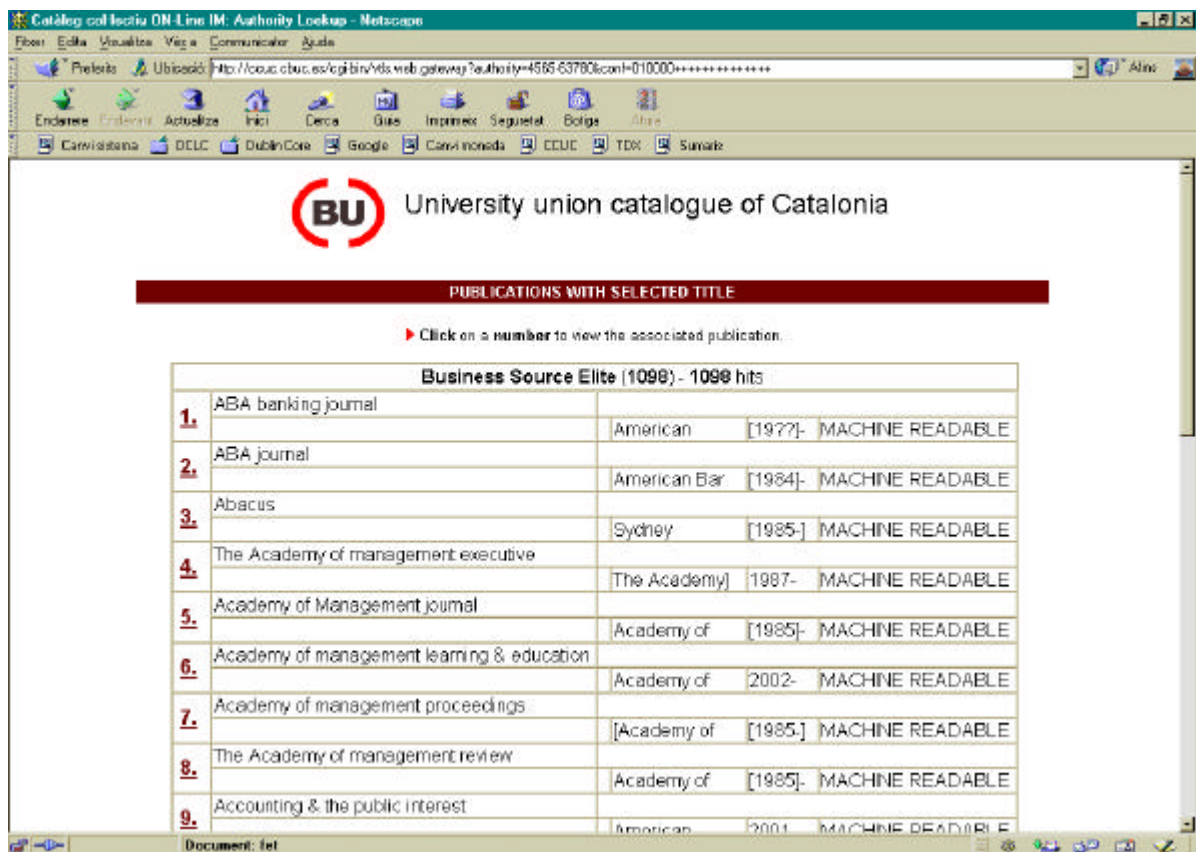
Catàleg col·lectiu ON-Line IM: Authority Lookup - Netscape

Fitxer Edita Visualitza Vés a Communicator Ajuda

Preferits Ubicació: http://ccuc.cbuc.es/cgi-bin/vtls.web.gateway?authority=4565-63780&conf=010000++++++++++++++

Altres

Endarrere Endavant Actualitza Inici Cerca Guia Imprimeix Seguretat Botiga Atura

Canvis idioma DCLC Dublin Core Google Canvi moneda CCUC TDX Sumaris

BU University union catalogue of Catalonia

PUBLICATIONS WITH SELECTED TITLE

Click on a number to view the associated publication.

Business Source Elite (1098) - 1098 hits

| | | | | |
|---|---|---|---|---|
| 1. | ABA banking journal | | | |
| | | American | [197?]- | MACHINE READABLE |
| 2. | ABA journal | | | |
| | | American Bar | [1984]- | MACHINE READABLE |
| 3. | Abacus | | | |
| | | Sydney | [1985-] | MACHINE READABLE |
| 4. | The Academy of management executive | | | |
| | | The Academy] | 1987- | MACHINE READABLE |
| 5. | Academy of Management journal | | | |
| | | Academy of | [1985]- | MACHINE READABLE |
| 6. | Academy of management learning & education | | | |
| | | Academy of | 2002- | MACHINE READABLE |
| 7. | Academy of management proceedings | | | |
| | | [Academy of | [1985-] | MACHINE READABLE |
| 8. | The Academy of management review | | | |
| | | Academy of | [1985]- | MACHINE READABLE |
| 9. | Accounting & the public interest | | | |
| | | American | 2001 | MACHINE READABLE |

Document: fet